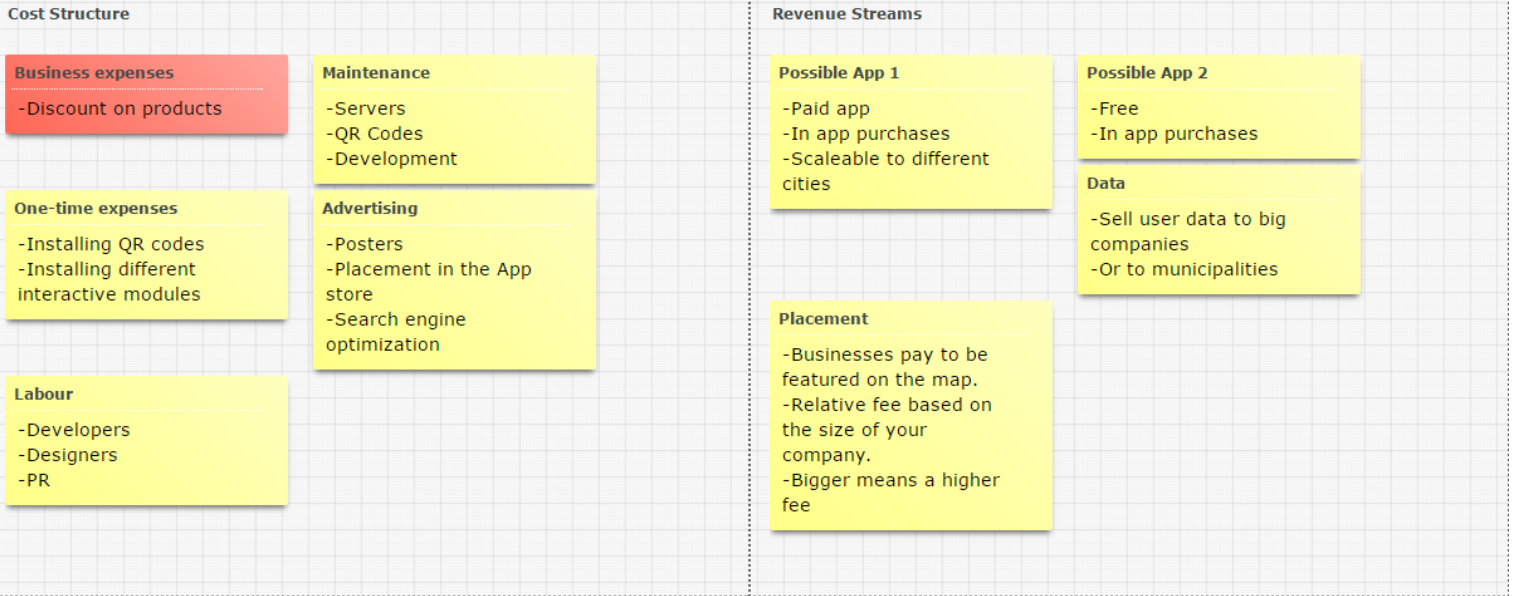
Cost Structure

Business expenses
-Discount on products

Maintenance
-Servers
-QR Codes
-Development

One-time expenses
-Installing QR codes
-Installing different interactive modules

Advertising
-Posters
-Placement in the App store
-Search engine optimization

Labour
-Developers
-Designers
-PR

Revenue Streams

Possible App 1
-Paid app
-In app purchases
-Scaleable to different cities

Possible App 2
-Free
-In app purchases

Data
-Sell user data to big companies
-Or to municipalities

Placement
-Businesses pay to be featured on the map.
-Relative fee based on the size of your company.
-Bigger means a higher fee